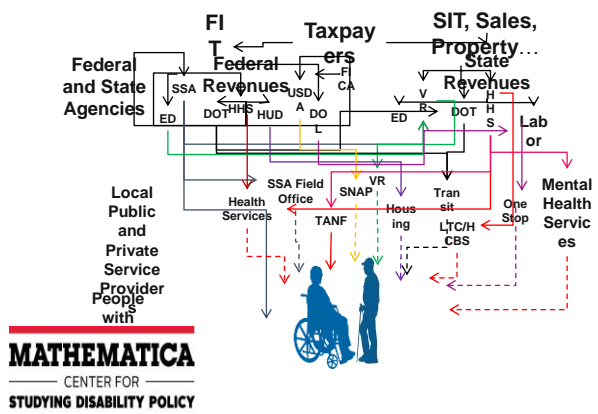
FI T

Taxpay ers

SIT, Sales, Property…

Federal and State Agencies

Federal Revenues

State Revenues

SSA

USD A

F CA

HHS

V R

H H S

DOT

HUD

DO L

ED

ED

DOT

Lab or

Local Public and Private Service Provider s

Health Services

SSA Field Office

SNAP

VR

TANF

Hous ing

Tran sit

LTC/H CBS

One Stop

Mental Health Servic es

People with

MATHEMATICA

CENTER FOR

STUDYING DISABILITY POLICY